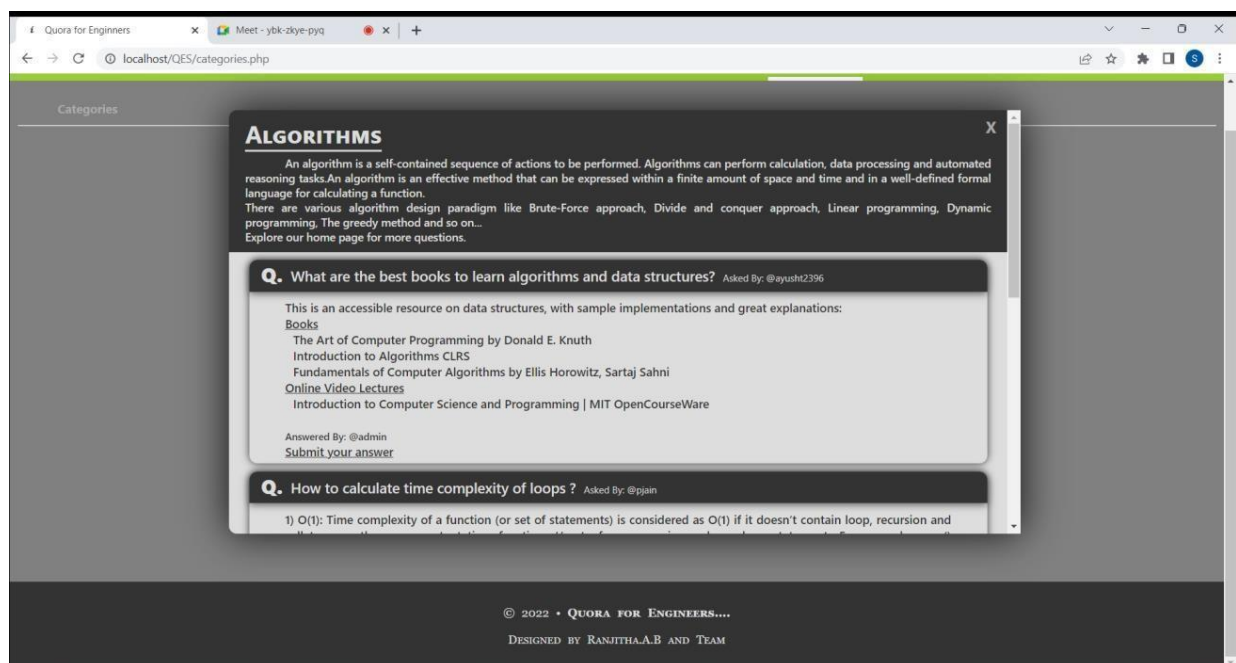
Quora for Enginners ×
Meet - ybk-zkye-pyq ×
+
localhost/QES/categories.php
S

Categories

ALGORITHMS
X

An algorithm is a self-contained sequence of actions to be performed. Algorithms can perform calculation, data processing and automated reasoning tasks.An algorithm is an effective method that can be expressed within a finite amount of space and time and in a well-defined formal language for calculating a function.
There are various algorithm design paradigm like Brute-Force approach, Divide and conquer approach, Linear programming, Dynamic programming, The greedy method and so on...
Explore our home page for more questions.

Q. What are the best books to learn algorithms and data structures? Asked By: @ayusht2396

This is an accessible resource on data structures, with sample implementations and great explanations:
Books
The Art of Computer Programming by Donald E. Knuth
Introduction to Algorithms CLRS
Fundamentals of Computer Algorithms by Ellis Horowitz, Sartaj Sahni
Online Video Lectures
Introduction to Computer Science and Programming | MIT OpenCourseWare

Answered By: @admin
Submit your answer

Q. How to calculate time complexity of loops ? Asked By: @pjain

1) O(1): Time complexity of a function (or set of statements) is considered as O(1) if it doesn't contain loop, recursion and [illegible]

© 2022 • QUORA FOR ENGINEERS....
DESIGNED BY RANJITHA.A.B AND TEAM